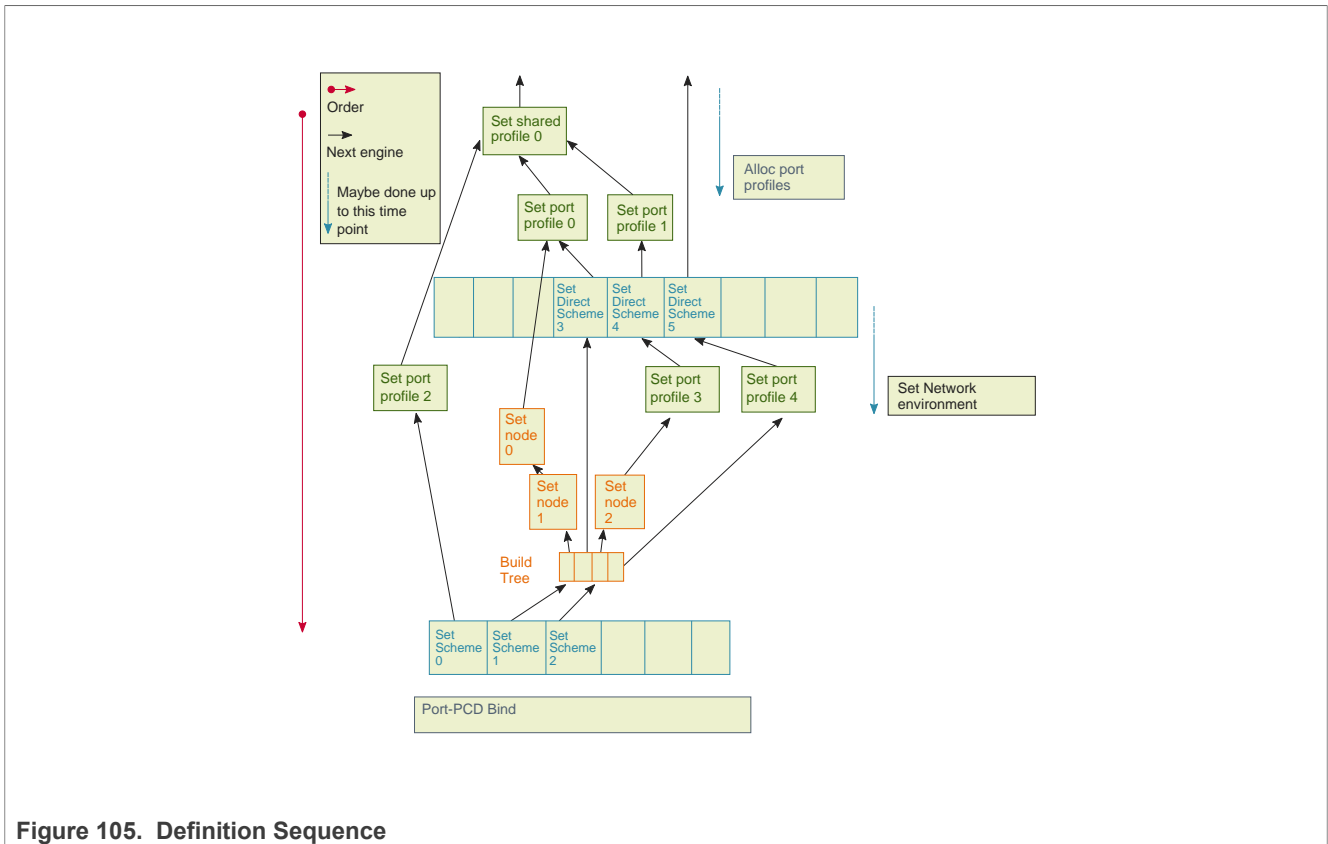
Order

Next engine

Maybe done up to this time point

Set shared profile 0

Alloc port profiles

Set port profile 0

Set port profile 1

Set Direct Scheme 3

Set Direct Scheme 4

Set Direct Scheme 5

Set port profile 2

Set port profile 3

Set port profile 4

Set Network environment

Set node 0

Set node 1

Set node 2

Build Tree

Set Scheme 0

Set Scheme 1

Set Scheme 2

Port-PCD Bind

Figure 105. Definition Sequence